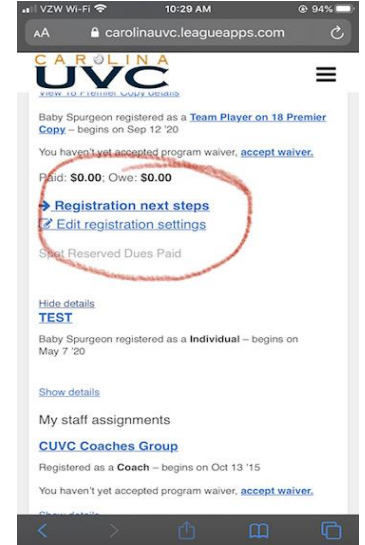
VZW Wi-Fi 10:29 AM 94%
AA carolinauvc.leagueapps.com

CAROLINA
UVC

View 18 Premier Copy details

Baby Spurgeon registered as a Team Player on 18 Premier Copy – begins on Sep 12 '20

You haven't yet accepted program waiver, accept waiver.

Paid: $0.00; Owe: $0.00

Registration next steps
Edit registration settings

Spot Reserved Dues Paid

Hide details
TEST

Baby Spurgeon registered as a Individual – begins on May 7 '20

Show details

My staff assignments

CUVC Coaches Group

Registered as a Coach – begins on Oct 13 '15

You haven't yet accepted program waiver, accept waiver.

Show details